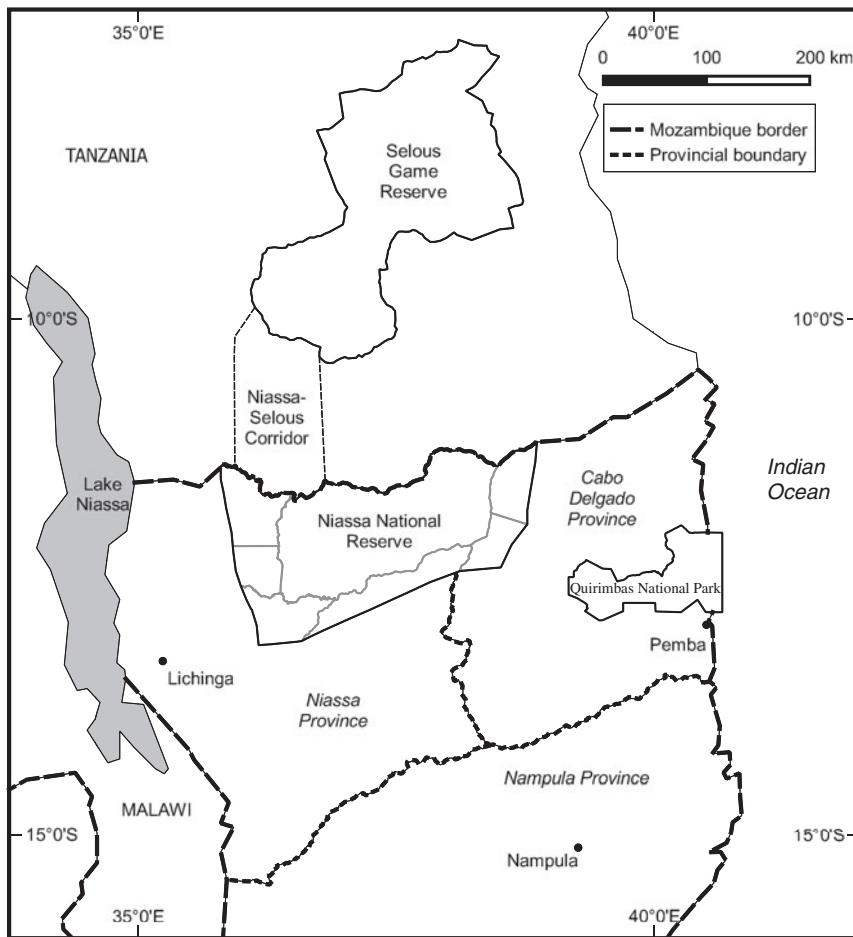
35°0'E
40°0'E
0 100 200 km
Mozambique border
Provincial boundary
TANZANIA
Selous Game Reserve
10°0'S
10°0'S
Niassa-Selous Corridor
Lake Niassa
Niassa National Reserve
Cabo Delgado Province
Indian Ocean
Quirimbas National Park
Pemba
Lichinga
Niassa Province
Nampula Province
MALAWI
15°0'S
15°0'S
Nampula
35°0'E
40°0'E